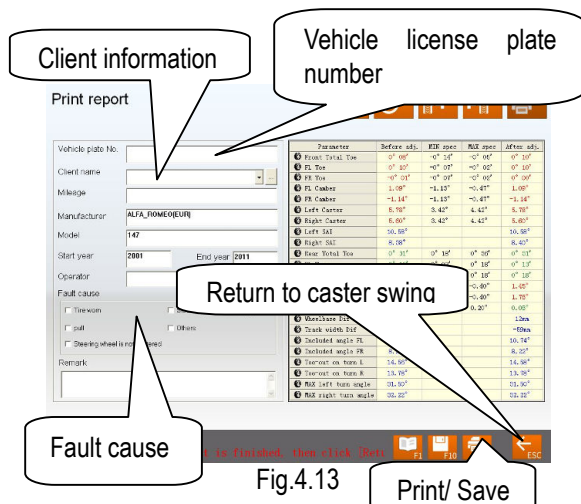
Client information

Vehicle license plate number

Print report

Vehicle plate No.

Client name

Mileage

Manufacturer ALFA_ROMEO(EUR)

Model 147

Start year 2001 End year 2011

Operator

Fault cause

Tire worn

pull

Others

Steering wheel is not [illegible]ered

Remark

| Parameter | Before adj. | MIN spec | MAX spec | After adj. |
|---|---|---|---|---|
| Front Total Toe | 0° 08' | -0° 14' | -0° 04' | 0° 10' |
| FL Toe | 0° 10' | -0° 07' | -0° 02' | 0° 10' |
| FR Toe | -0° 01' | -0° 07' | -0° 02' | 0° 00' |
| FL Camber | 1.09° | -1.13° | -0.47° | 1.09° |
| FR Camber | -1.14° | -1.13° | -0.47° | -1.14° |
| Left Caster | 5.78° | 3.42° | 4.42° | 5.78° |
| Right Caster | 5.60° | 3.42° | 4.42° | 5.60° |
| Left SAI | 10.58° | | | 10.58° |
| Right SAI | 8.38° | | | 8.40° |
| Rear Total Toe | 0° 31' | 0° 18' | 0° 36' | 0° 01' |
| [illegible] | | | 0° 18' | 0° 13' |
| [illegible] | | | 0° 18' | 0° 18' |
| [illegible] | | | -0.40° | 1.45° |
| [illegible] | | | -0.40° | 1.75° |
| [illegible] | | | 0.20° | 0.08° |
| Wheelbase Dif | | | | 12mm |
| Track width Dif | | | | -89mm |
| Included angle FL | | | | 10.74° |
| Included angle FR | 8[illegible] | | | 8.22° |
| Toe-out on turn L | 14.58° | | | 14.58° |
| Toe-out on turn R | 13.78° | | | 13.78° |
| MAX left turn angle | 31.90° | | | 31.90° |
| MAX right turn angle | 32.22° | | | 32.22° |

Return to caster swing

Fault cause

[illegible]t is finished, then click [Ret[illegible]

F1 F10 ESC

Fig.4.13

Print/ Save